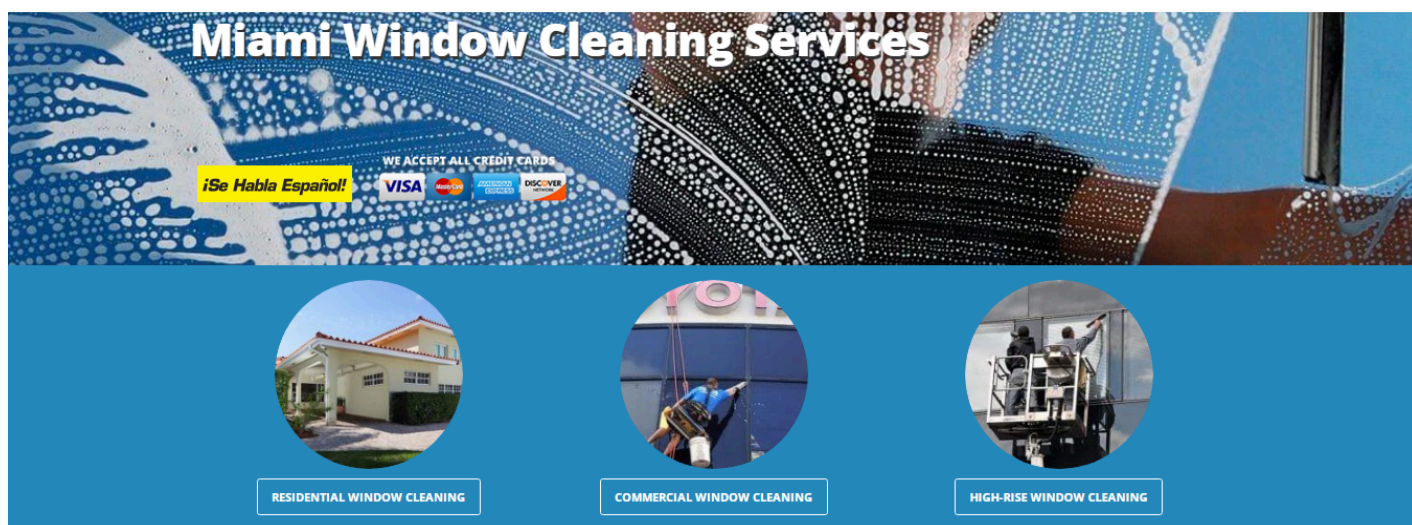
Miami Window Cleaning Services

¡Se Habla Español!

WE ACCEPT ALL CREDIT CARDS

VISA MasterCard AMERICAN EXPRESS DISCOVER NETWORK

RESIDENTIAL WINDOW CLEANING

COMMERCIAL WINDOW CLEANING

HIGH-RISE WINDOW CLEANING